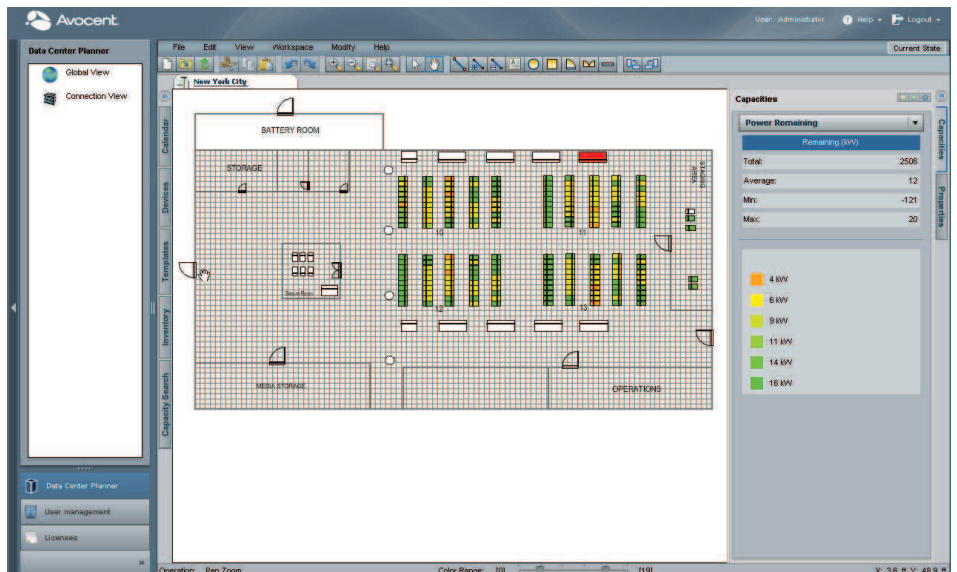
Avocent

User: Administrator Help Logout

Data Center Planner

Global View

Connection View

File Edit View Workspace Modify Help

Current State

New York City

Calendar

Devices

Templates

Inventory

Capacity Search

BATTERY ROOM

STORAGE

STAGING AREA

10

11

12

13

Secure Room

MEDIA STORAGE

OPERATIONS

Capacities

Capacities

Properties

Power Remaining

Remaining (kW)

| | |
|---|---|
| Total: | 2506 |
| Average: | 12 |
| Min: | -121 |
| Max: | 20 |

4 kW

6 kW

9 kW

11 kW

14 kW

16 kW

Data Center Planner

User management

Licenses

Operation: Pan Zoom

Color Range: [0] [19]

X: 3.6 ft Y: 48.9 ft